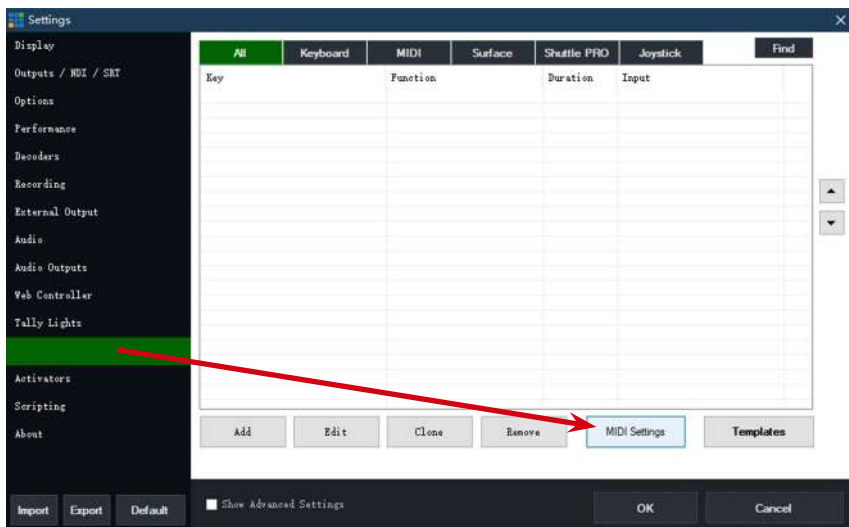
Settings

Display
Outputs / NDI / SRT
Options
Performance
Decoders
Recording
External Output
Audio
Audio Outputs
Web Controller
Tally Lights
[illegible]
Activators
Scripting
About

All | Keyboard | MIDI | Surface | Shuttle PRO | Joystick

Find

| Key | Function | Duration | Input |
|---|---|---|---|

Add
Edit
Clone
Remove
MIDI Settings
Templates

Import
Export
Default

Show Advanced Settings

OK
Cancel